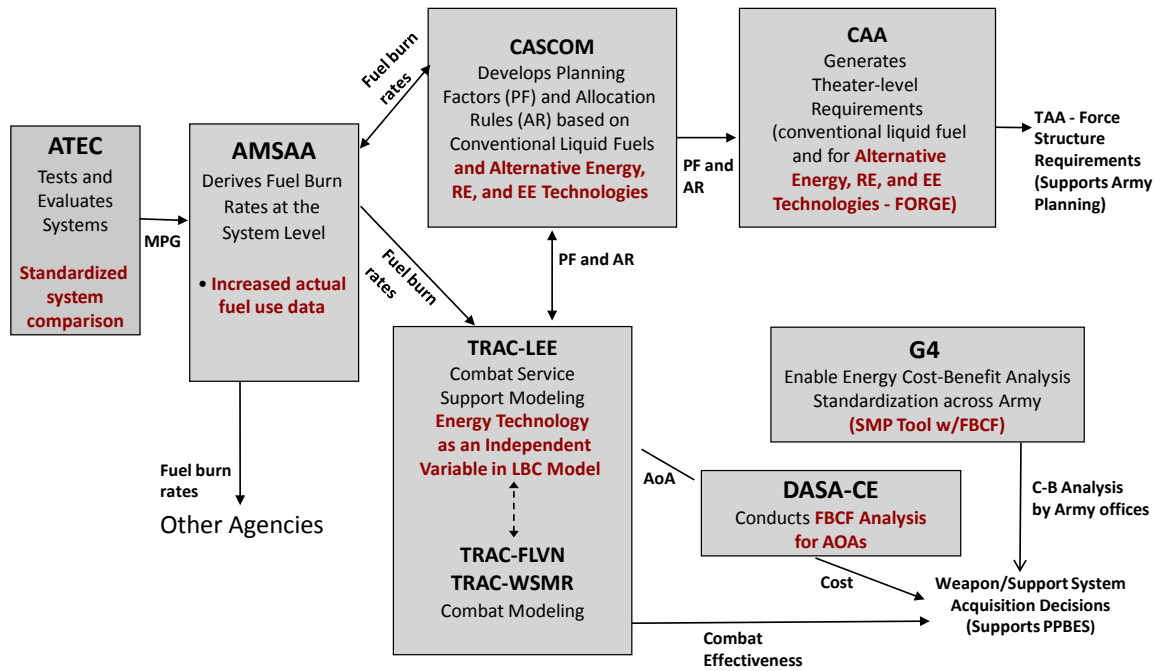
ATEC
Tests and Evaluates Systems

Standardized system comparison

MPG

AMSAA
Derives Fuel Burn Rates at the System Level

• Increased actual fuel use data

Fuel burn rates

Fuel burn rates

Fuel burn rates

Other Agencies

CASCOM
Develops Planning Factors (PF) and Allocation Rules (AR) based on Conventional Liquid Fuels and Alternative Energy, RE, and EE Technologies

PF and AR

PF and AR

CAA
Generates Theater-level Requirements (conventional liquid fuel and for Alternative Energy, RE, and EE Technologies - FORGE)

TAA - Force Structure Requirements (Supports Army Planning)

TRAC-LEE
Combat Service Support Modeling
Energy Technology as an Independent Variable in LBC Model

TRAC-FLVN
TRAC-WSMR
Combat Modeling

G4
Enable Energy Cost-Benefit Analysis Standardization across Army
(SMP Tool w/FBCF)

AoA

DASA-CE
Conducts FBCF Analysis for AOAs

C-B Analysis by Army offices

Cost

Weapon/Support System Acquisition Decisions (Supports PPBES)

Combat Effectiveness